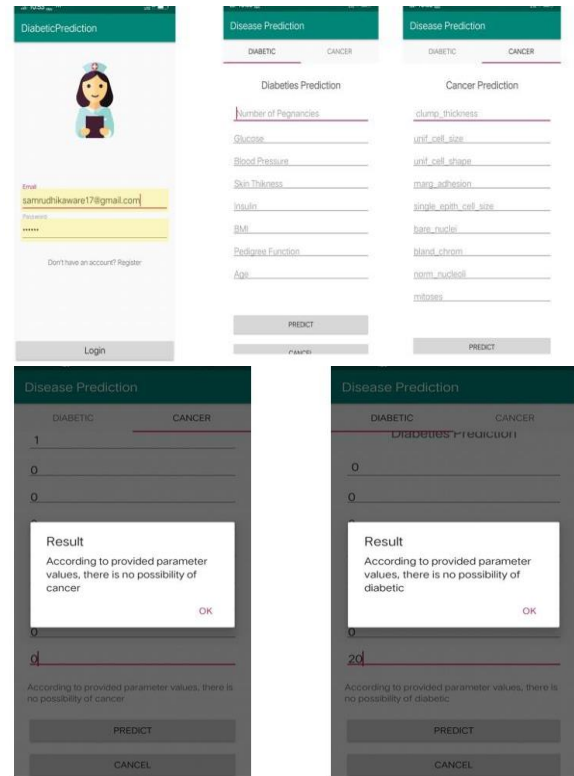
DiabeticPrediction

Email
samrudhikaware17@gmail.com
Password
••••••

Don't have an account? Register

Login

Disease Prediction
DIABETIC CANCER

Diabeties Prediction

Number of Pegnancies
Glucose
Blood Pressure
Skin Thikness
Insulin
BMI
Pedigree Function
Age

PREDICT
CANCEL

Disease Prediction
DIABETIC CANCER

Cancer Prediction

clump_thickness
unif_cell_size
unif_cell_shape
marg_adhesion
single_epith_cell_size
bare_nuclei
bland_chrom
norm_nucleoli
mitoses

PREDICT

Disease Prediction
DIABETIC CANCER
1
0
0

Result
According to provided parameter values, there is no possibility of cancer
OK

0
0
According to provided parameter values, there is no possibility of cancer
PREDICT
CANCEL

Disease Prediction
DIABETIC CANCER
Diabeties Prediction
0
0

Result
According to provided parameter values, there is no possibility of diabetic
OK

0
20
According to provided parameter values, there is no possibility of diabetic
PREDICT
CANCEL